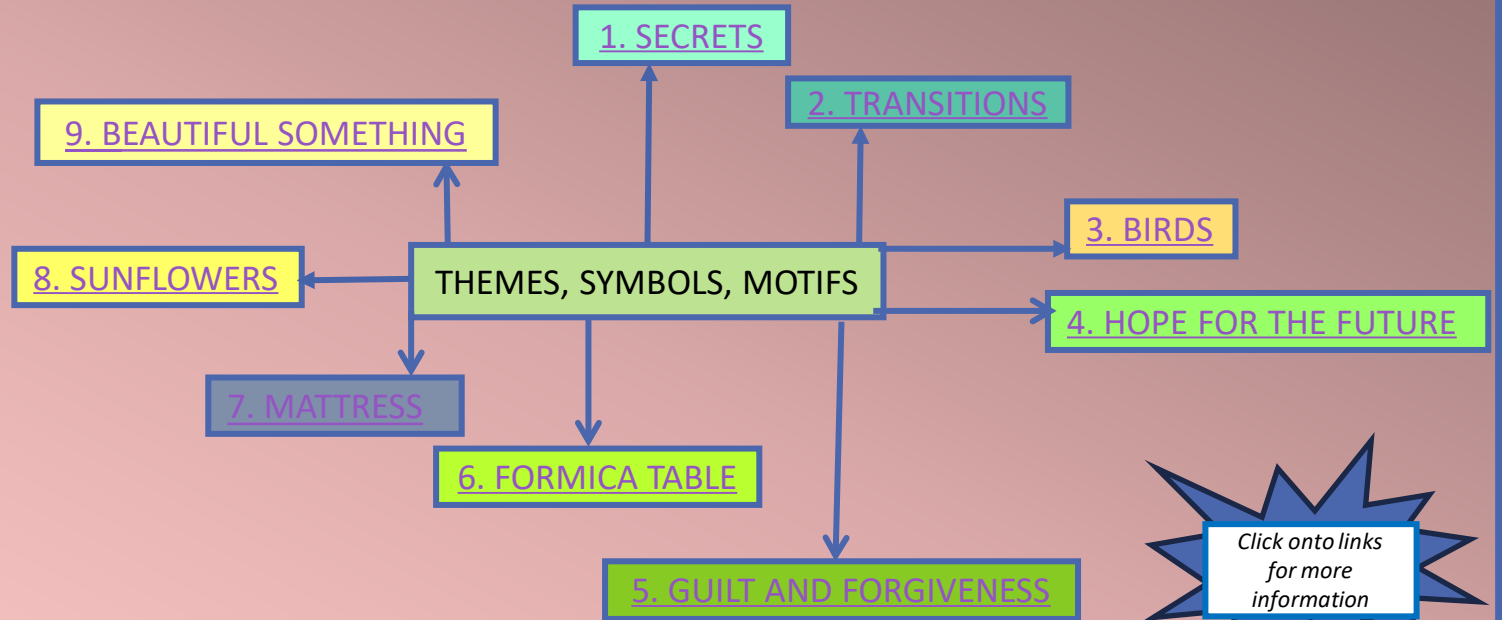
1. SECRETS

2. TRANSITIONS

9. BEAUTIFUL SOMETHING

3. BIRDS

8. SUNFLOWERS

THEMES, SYMBOLS, MOTIFS

4. HOPE FOR THE FUTURE

7. MATTRESS

6. FORMICA TABLE

5. GUILT AND FORGIVENESS

Click onto links for more information